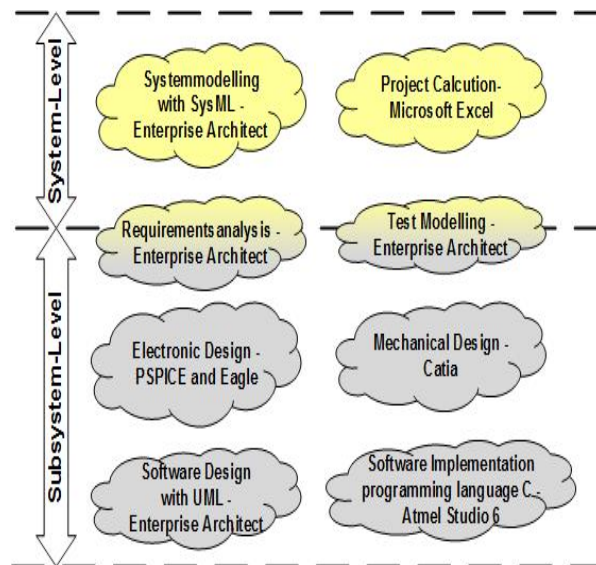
System-Level

Systemmodelling with SysML - Enterprise Architect

Project Calcution- Microsoft Excel

Requirements analysis - Enterprise Architect

Test Modelling - Enterprise Architect

Subsystem-Level

Electronic Design - PSPICE and Eagle

Mechanical Design - Catia

Software Design with UML - Enterprise Architect

Software Implementation programming language C - Atmel Studio 6